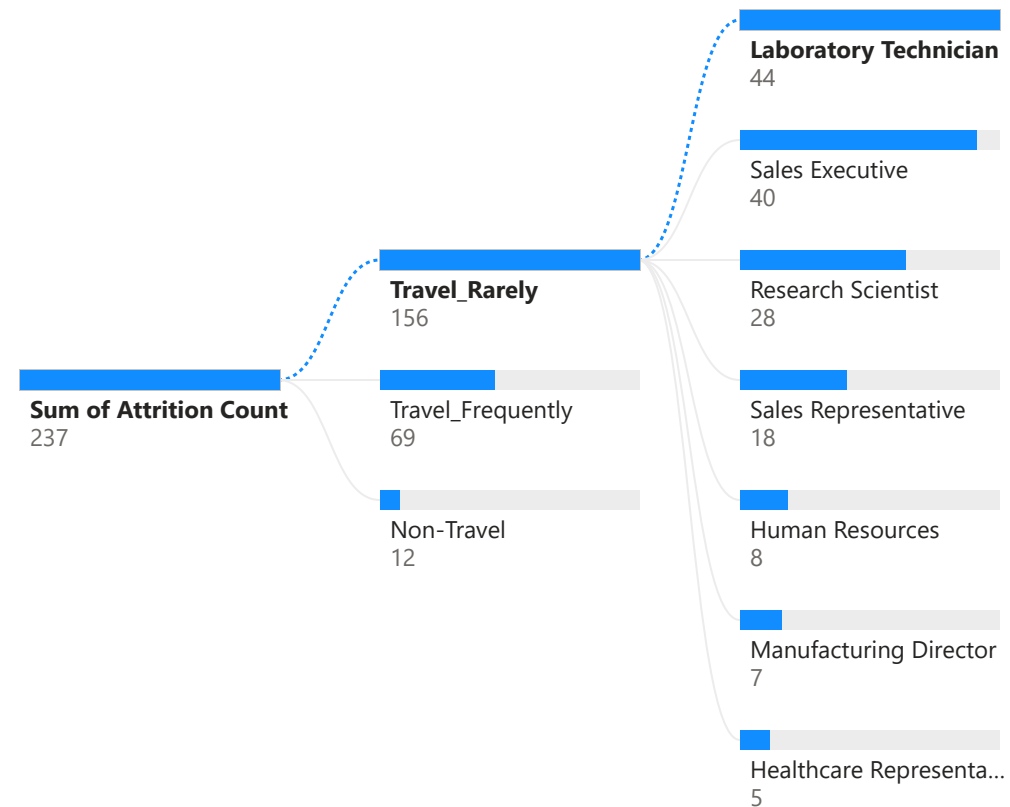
Sum of Attrition Count
237

Travel_Rarely
156

Travel_Frequently
69

Non-Travel
12

Laboratory Technician
44

Sales Executive
40

Research Scientist
28

Sales Representative
18

Human Resources
8

Manufacturing Director
7

Healthcare Representa...
5